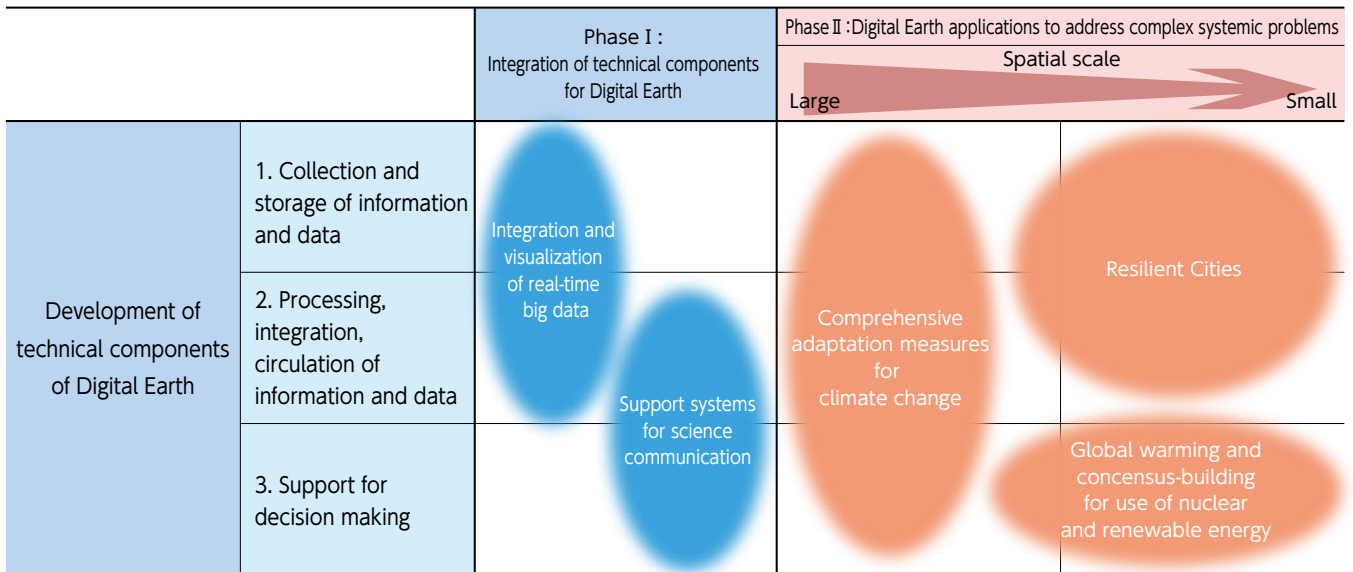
Phase I : Integration of technical components for Digital Earth

PhaseⅡ:Digital Earth applications to address complex systemic problems

Spatial scale

Large

Small

Development of technical components of Digital Earth

1. Collection and storage of information and data

2. Processing, integration, circulation of information and data

3. Support for decision making

Integration and visualization of real-time big data

Support systems for science communication

Comprehensive adaptation measures for climate change

Resilient Cities

Global warming and concensus-building for use of nuclear and renewable energy